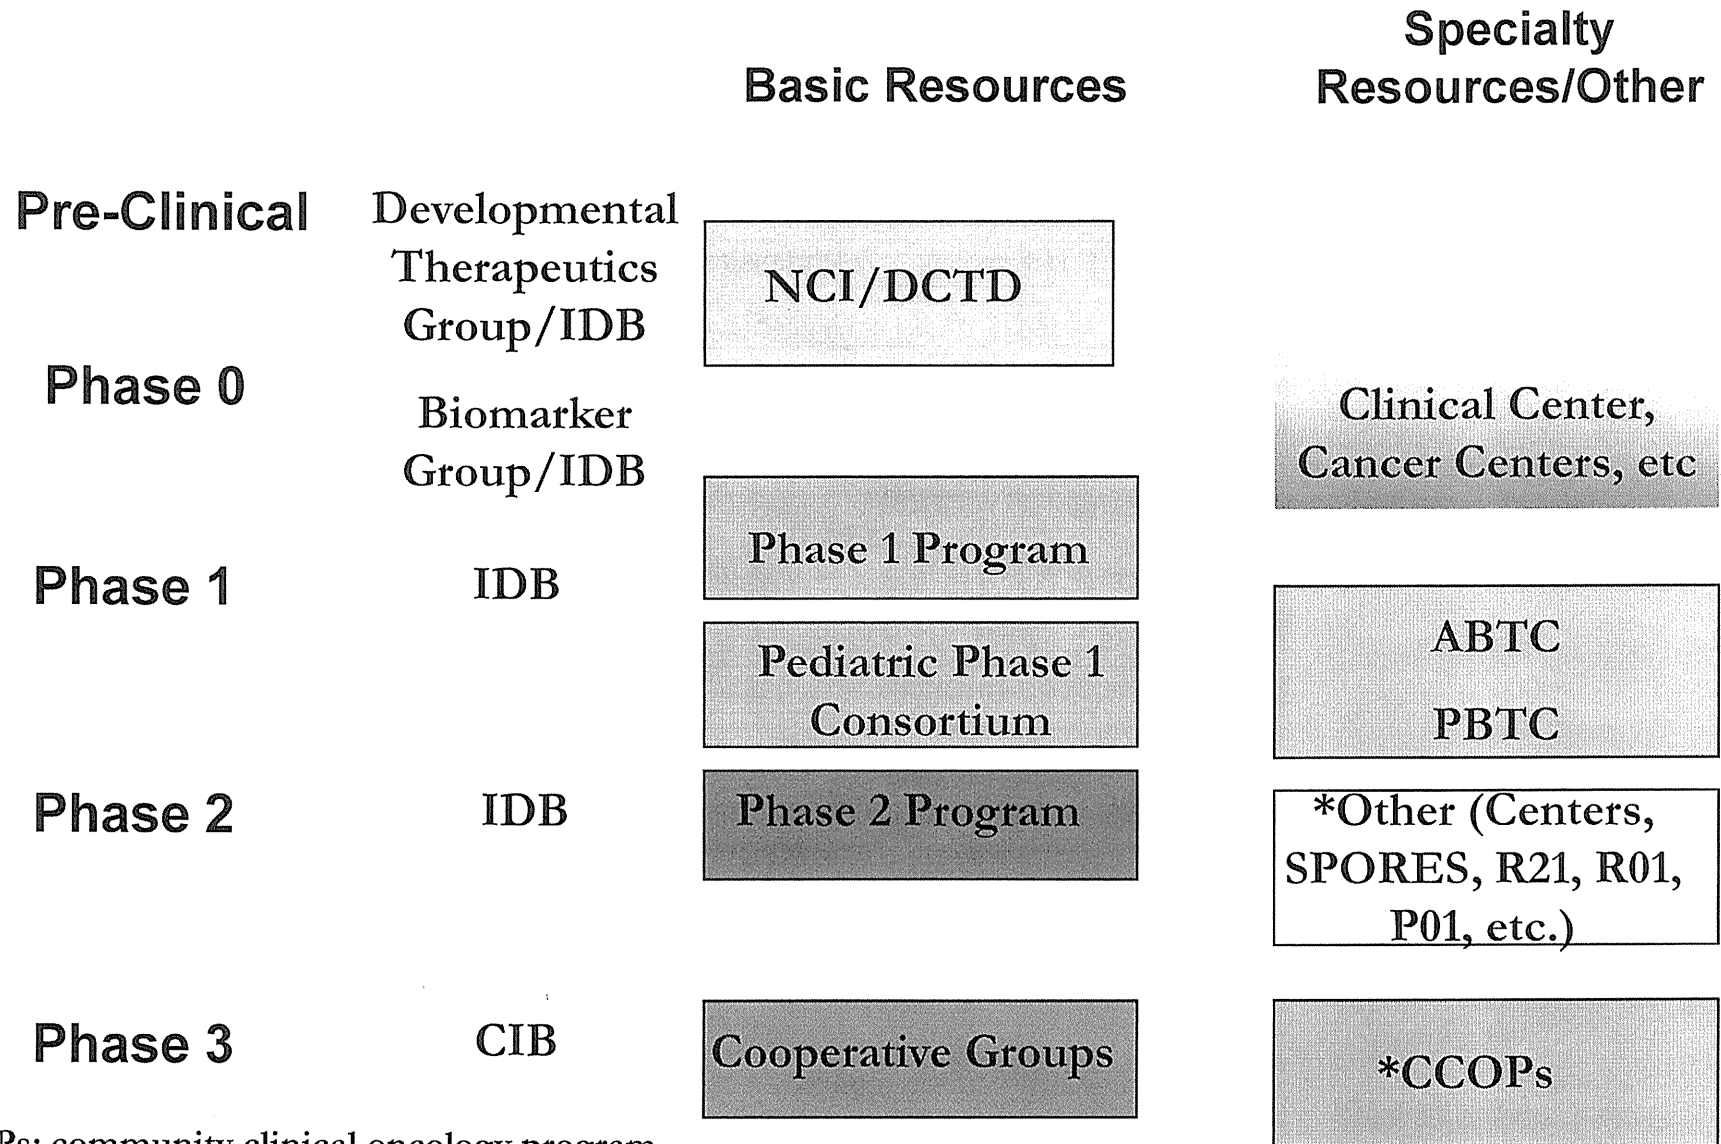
Basic Resources

Specialty Resources/Other

Pre-Clinical

Developmental Therapeutics Group/IDB

NCI/DCTD

Phase 0

Biomarker Group/IDB

Clinical Center, Cancer Centers, etc

Phase 1 Program

Phase 1

IDB

Pediatric Phase 1 Consortium

ABTC

PBTC

Phase 2

IDB

Phase 2 Program

*Other (Centers, SPORES, R21, R01, P01, etc.)

Phase 3

CIB

Cooperative Groups

*CCOPs

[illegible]Ps: community clinical oncology program